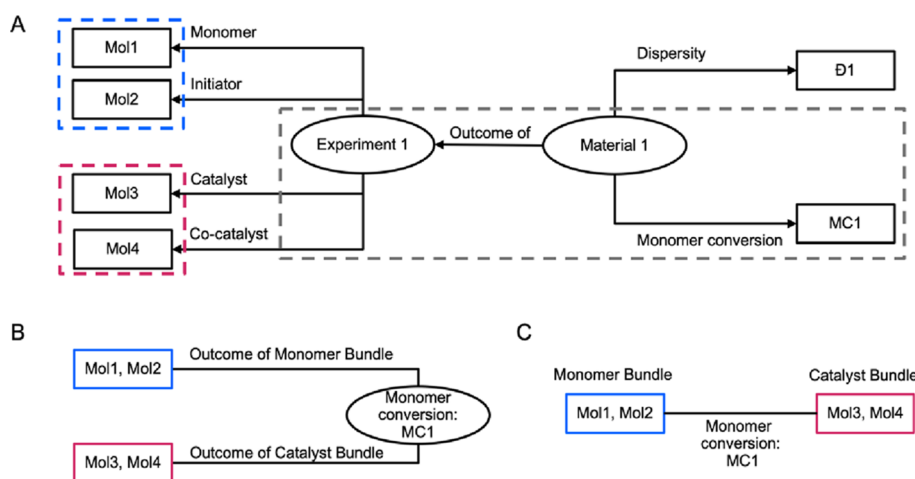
A

Mol1

Monomer

Mol2

Initiator

Dispersity

Đ1

Experiment 1

Outcome of

Material 1

Mol3

Catalyst

Mol4

Co-catalyst

MC1

Monomer conversion

B

Mol1, Mol2

Outcome of Monomer Bundle

Monomer conversion: MC1

Mol3, Mol4

Outcome of Catalyst Bundle

C

Monomer Bundle

Catalyst Bundle

Mol1, Mol2

Mol3, Mol4

Monomer conversion: MC1